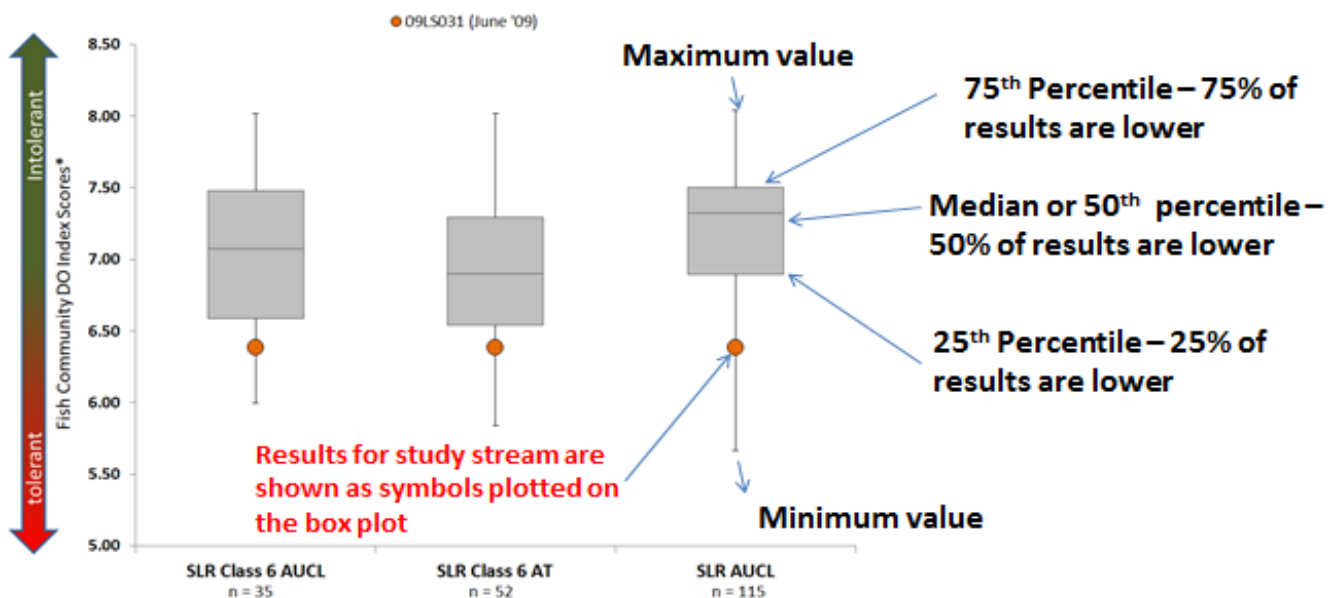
09LS031 (June '09)

Intolerant

tolerant

Fish Community DO Index Scores*

8.50
8.00
7.50
7.00
6.50
6.00
5.50
5.00

Maximum value

75$^{th}$ Percentile – 75% of results are lower

Median or 50$^{th}$ percentile – 50% of results are lower

25$^{th}$ Percentile – 25% of results are lower

Results for study stream are shown as symbols plotted on the box plot

Minimum value

SLR Class 6 AUCL
n = 35

SLR Class 6 AT
n = 52

SLR AUCL
n = 115